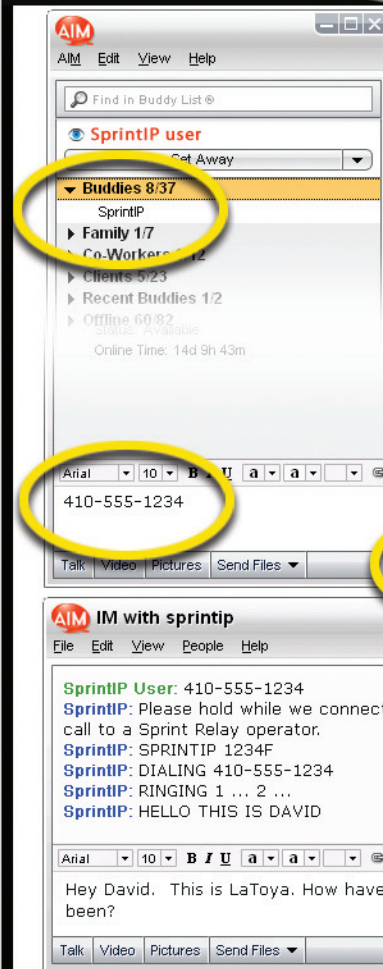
AIM

AIM Edit View Help

Find in Buddy List

SprintIP user

Set Away

Buddies 8/37

SprintIP

Family 1/7

Co-Workers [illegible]/12

Clients 5/23

Recent Buddies 1/2

Offline 60/82

Status: Available

Online Time: 14d 9h 43m

Arial 10 B I U a a

410-555-1234

Talk Video Pictures Send Files

IM with sprintip

File Edit View People Help

SprintIP User: 410-555-1234

SprintIP: Please hold while we connect call to a Sprint Relay operator.

SprintIP: SPRINTIP 1234F

SprintIP: DIALING 410-555-1234

SprintIP: RINGING 1 ... 2 ...

SprintIP: HELLO THIS IS DAVID

Arial 10 B I U a a

Hey David. This is LaToya. How have been?

Talk Video Pictures Send Files